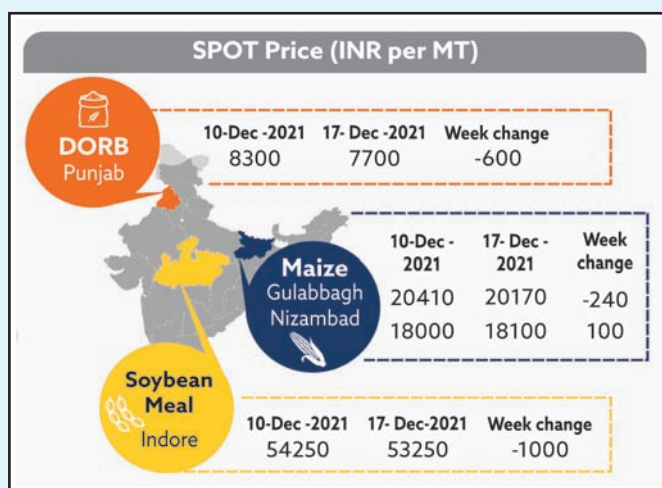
SPOT Price (INR per MT)

DORB
Punjab

| 10-Dec -2021 | 17- Dec -2021 | Week change |
|---|---|---|
| 8300 | 7700 | -600 |

Maize
Gulabbagh
Nizambad

| 10-Dec - 2021 | 17- Dec - 2021 | Week change |
|---|---|---|
| 20410 | 20170 | -240 |
| 18000 | 18100 | 100 |

Soybean Meal
Indore

| 10-Dec -2021 | 17- Dec-2021 | Week change |
|---|---|---|
| 54250 | 53250 | -1000 |